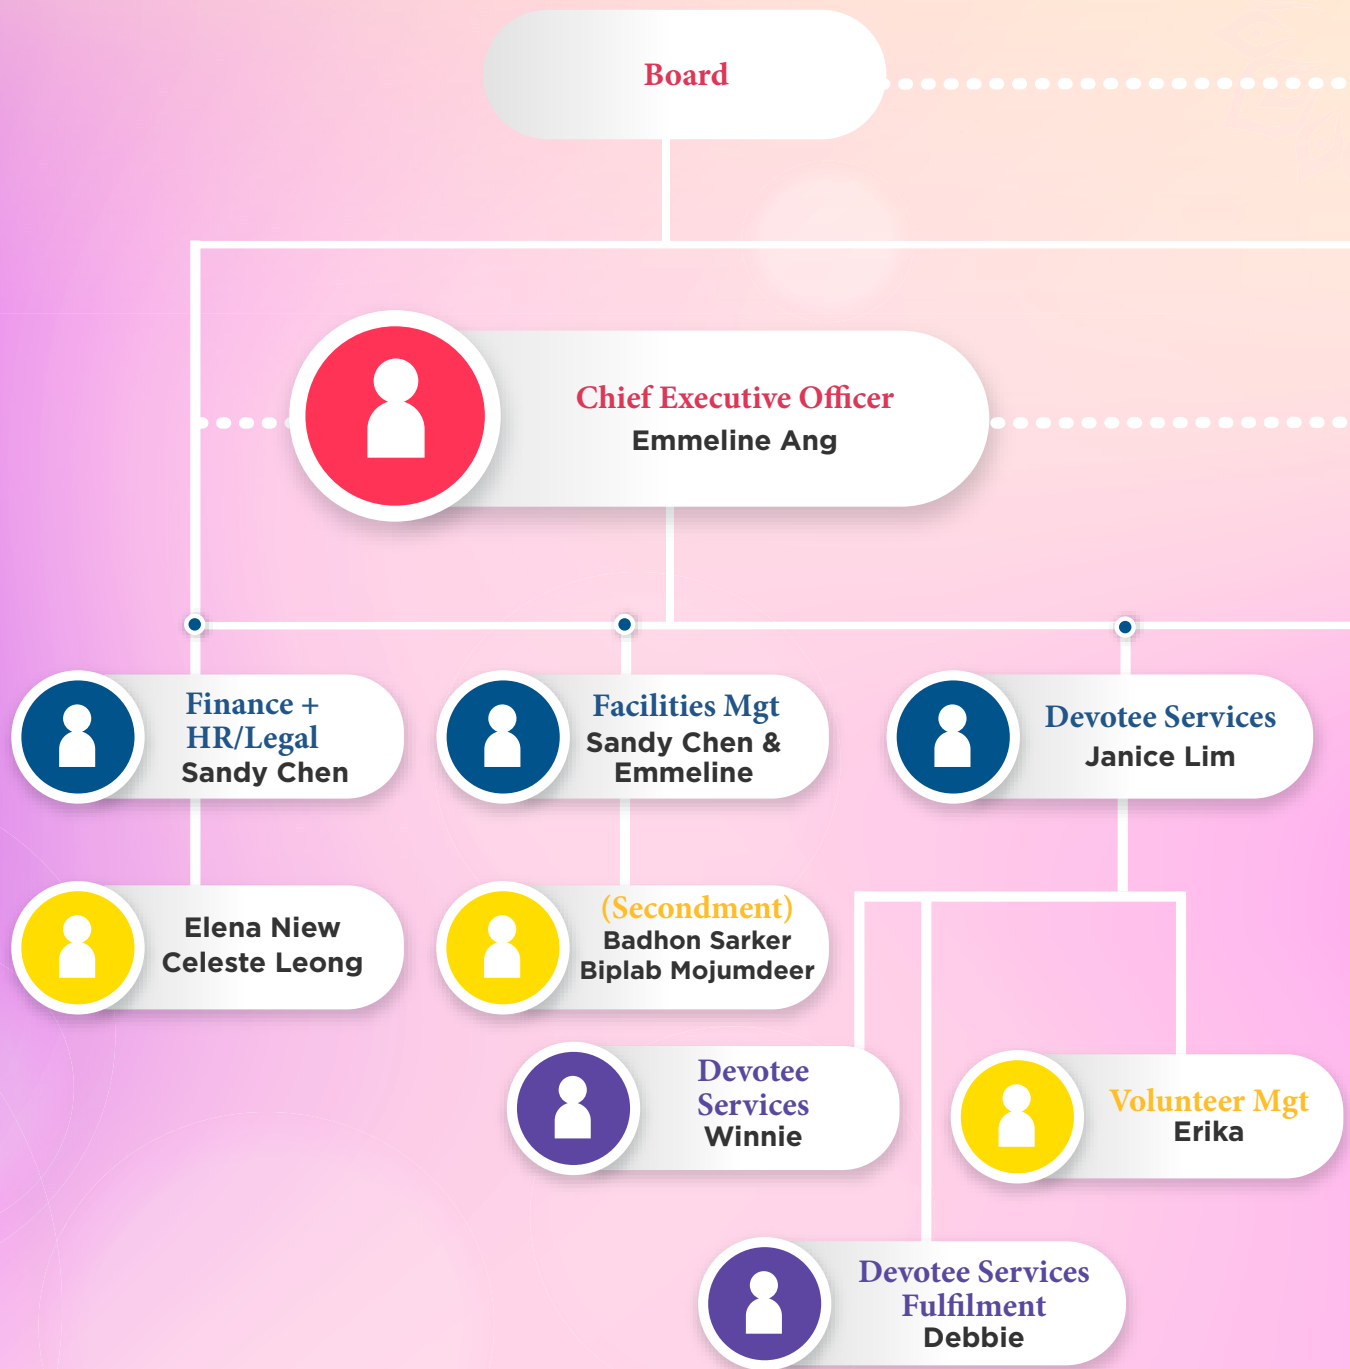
Board

Chief Executive Officer
Emmeline Ang

Finance + HR/Legal
Sandy Chen

Facilities Mgt
Sandy Chen & Emmeline

Devotee Services
Janice Lim

Elena Niew
Celeste Leong

(Secondment)
Badhon Sarker
Biplab Mojumdeer

Devotee Services
Winnie

Volunteer Mgt
Erika

Devotee Services Fulfilment
Debbie